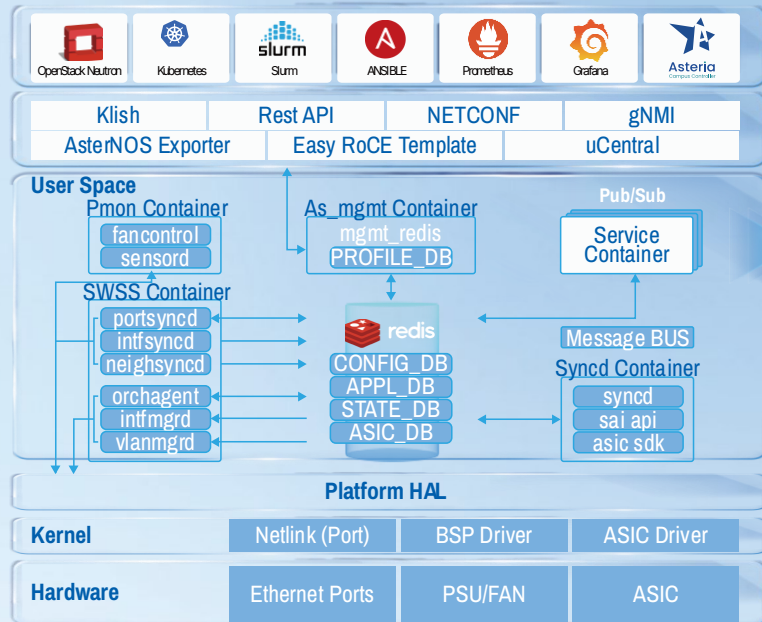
OpenStack Neutron
Kubernetes
slurm
Slurm
ANSIBLE
Prometheus
Grafana
Asteria
Campus Controller

| Klish | Rest API | NETCONF | gNMI |
|---|---|---|---|

| AsterNOS Exporter | Easy RoCE Template | uCentral |
|---|---|---|

User Space

Pmon Container
fancontrol
sensord

As_mgmt Container
mgmt_redis
PROFILE_DB

Pub/Sub
Service Container

SWSS Container
portsyncd
intfsyncd
neighsyncd
orchagent
intfmgrd
vlanmgrd

redis
CONFIG_DB
APPL_DB
STATE_DB
ASIC_DB

Message BUS
Syncd Container
syncd
sai api
asic sdk

Platform HAL

Kernel
Netlink (Port)
BSP Driver
ASIC Driver

Hardware
Ethernet Ports
PSU/FAN
ASIC